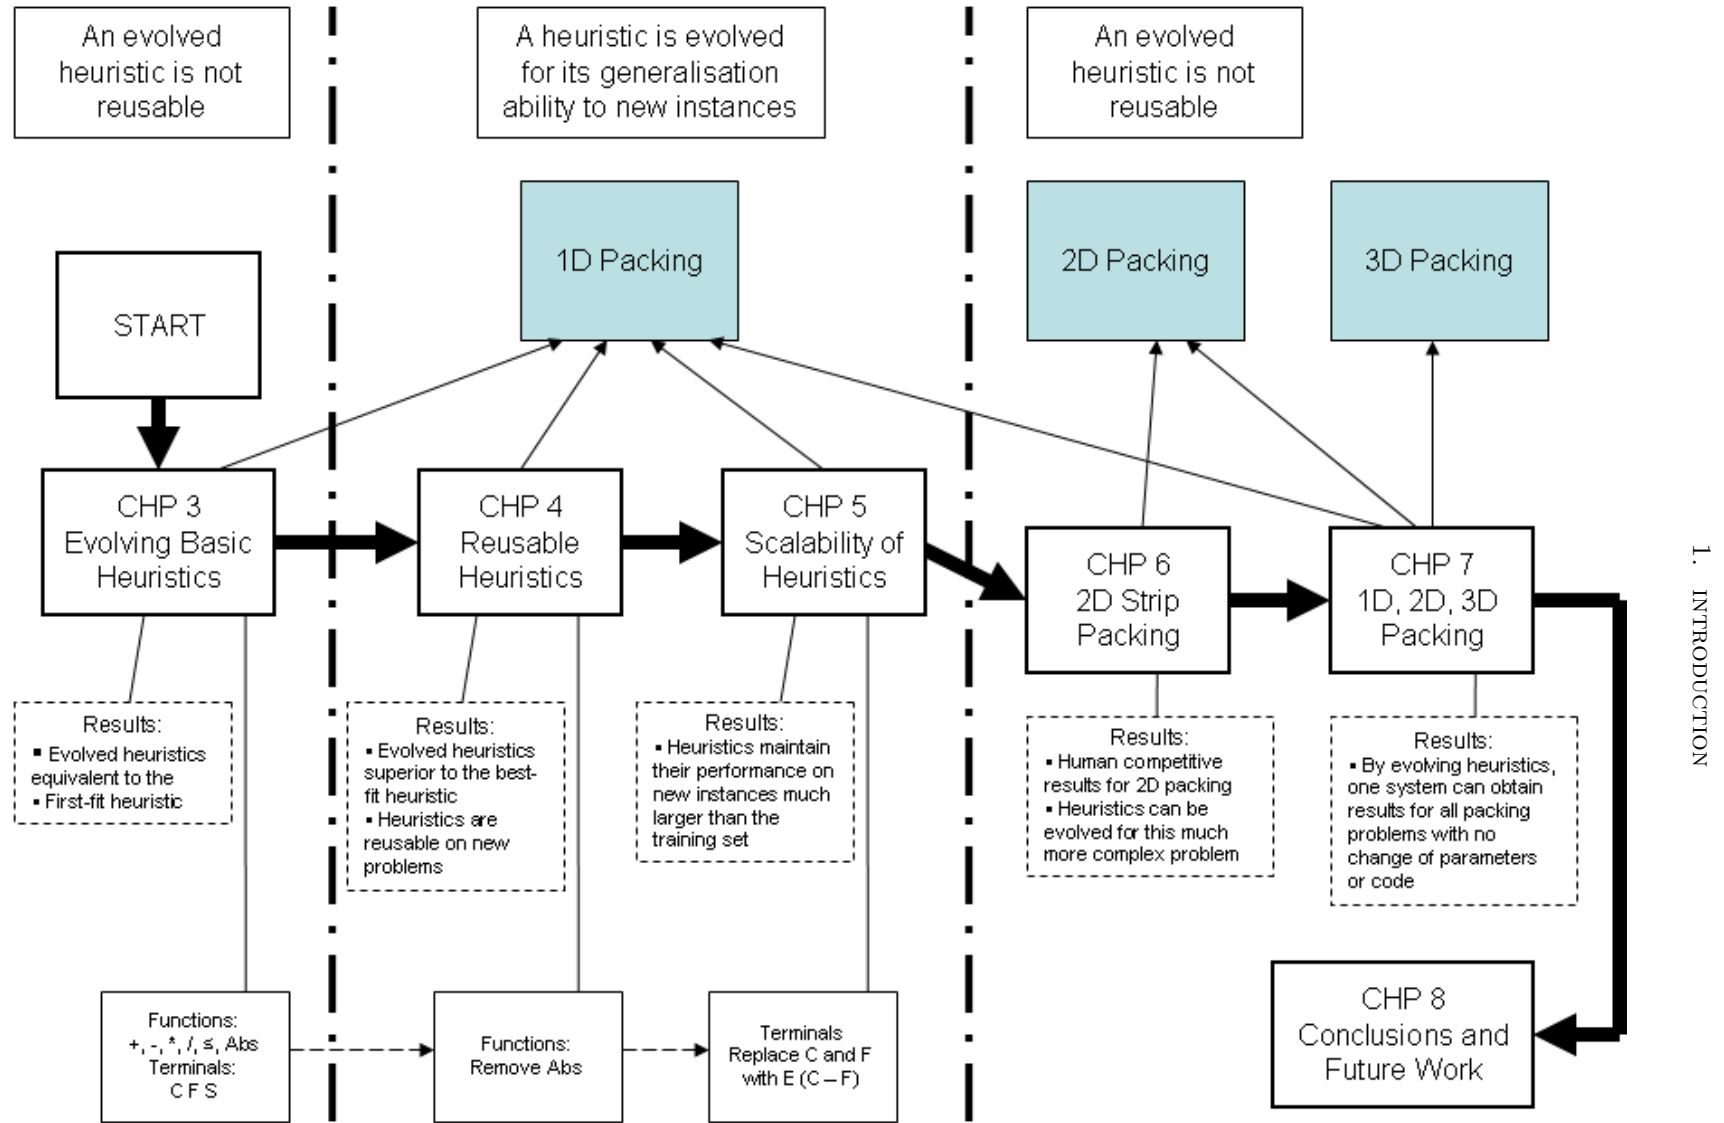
An evolved heuristic is not reusable

A heuristic is evolved for its generalisation ability to new instances

An evolved heuristic is not reusable

1D Packing

2D Packing

3D Packing

START

CHP 3
Evolving Basic Heuristics

CHP 4
Reusable Heuristics

CHP 5
Scalability of Heuristics

CHP 6
2D Strip Packing

CHP 7
1D, 2D, 3D Packing

Results:
▪ Evolved heuristics equivalent to the First-fit heuristic

Results:
▪ Evolved heuristics superior to the best-fit heuristic
▪ Heuristics are reusable on new problems

Results:
▪ Heuristics maintain their performance on new instances much larger than the training set

Results:
▪ Human competitive results for 2D packing
▪ Heuristics can be evolved for this much more complex problem

Results:
▪ By evolving heuristics, one system can obtain results for all packing problems with no change of parameters or code

Functions:
+, -, *, /, ≤, Abs
Terminals:
C F S

Functions:
Remove Abs

Terminals
Replace C and F with E (C – F)

CHP 8
Conclusions and Future Work

1. INTRODUCTION